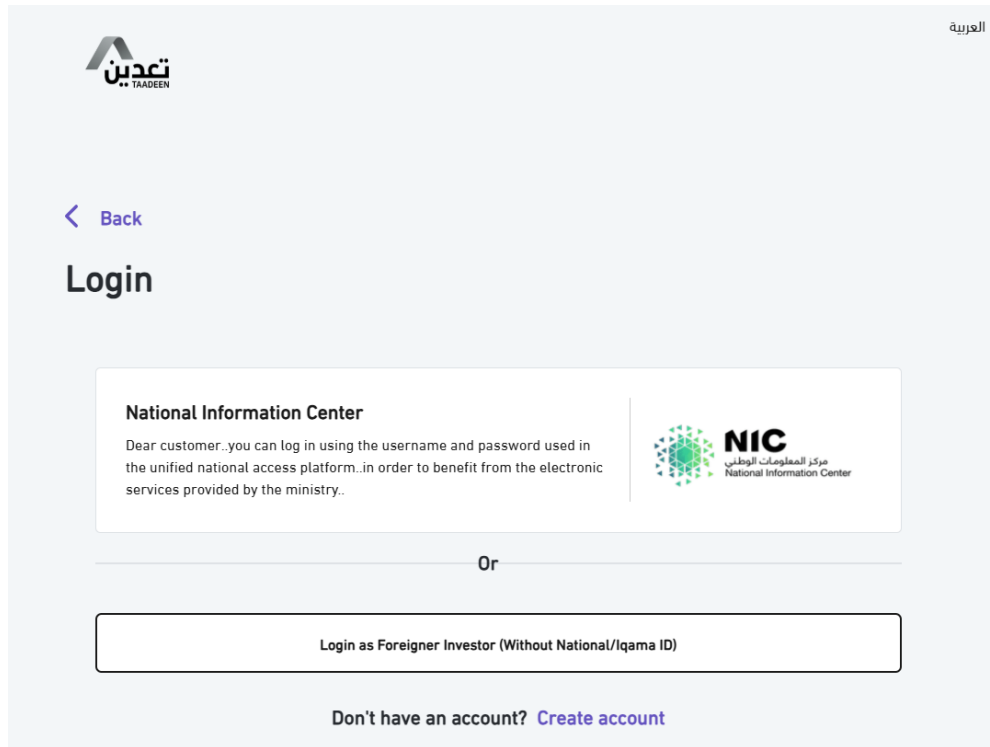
العربية

تعدين
TAADEEN

Back

Login

National Information Center

Dear customer..you can log in using the username and password used in the unified national access platform..in order to benefit from the electronic services provided by the ministry..

NIC
مركز المعلومات الوطني
National Information Center

Or

Login as Foreigner Investor (Without National/Iqama ID)

Don't have an account? Create account